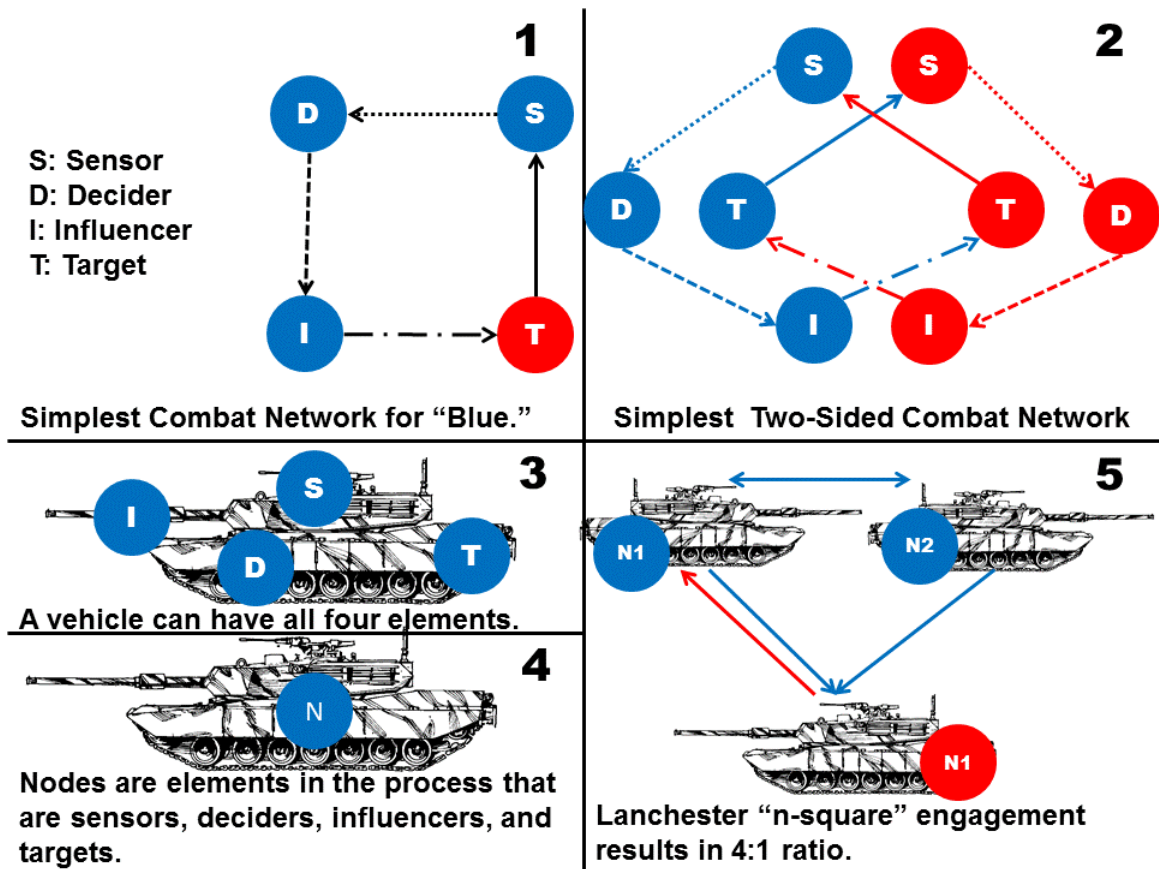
1

S: Sensor
D: Decider
I: Influencer
T: Target

D

S

I

T

Simplest Combat Network for “Blue.”

2

S

S

D

T

T

D

I

I

Simplest Two-Sided Combat Network

3

I

S

D

T

A vehicle can have all four elements.

4

N

Nodes are elements in the process that are sensors, deciders, influencers, and targets.

5

N1

N2

N1

Lanchester “n-square” engagement results in 4:1 ratio.